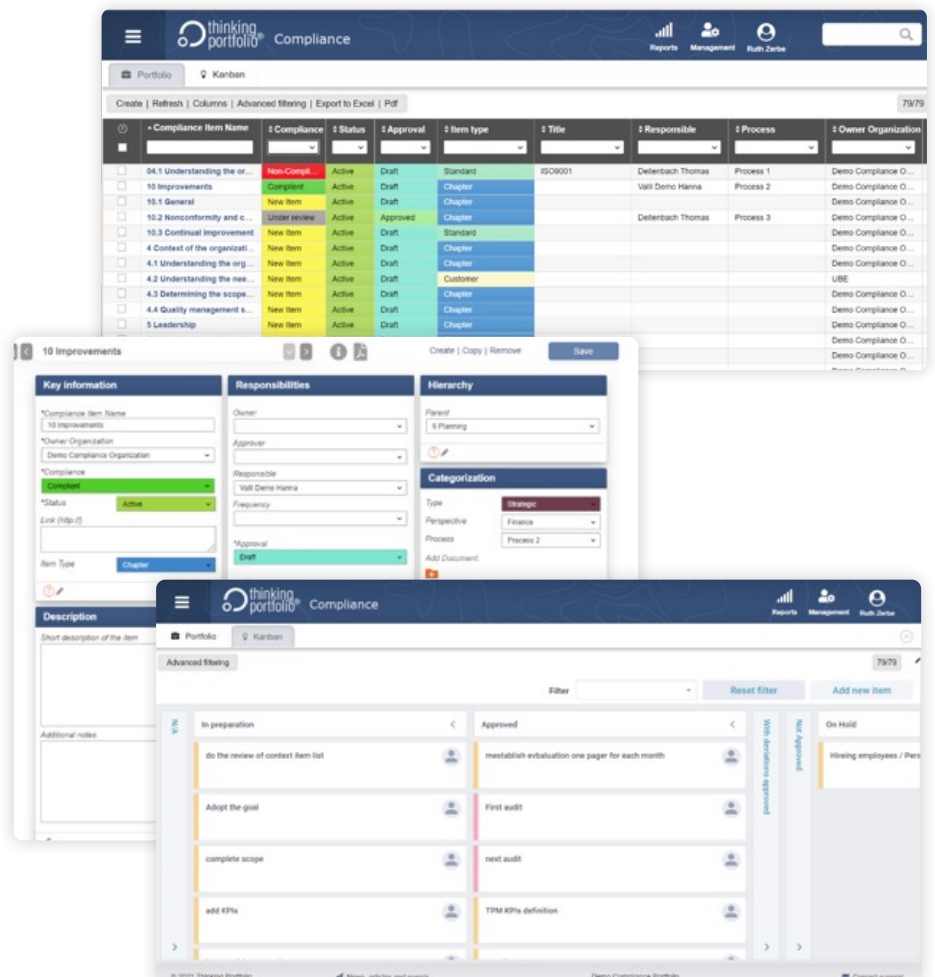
thinking portfolio® Compliance

Reports Management Ruth Zerbe

Portfolio Kanban

Create | Refresh | Columns | Advanced filtering | Export to Excel | Pdf

79/79

| | Compliance Item Name | Compliance | Status | Approval | Item type | Title | Responsible | Process | Owner Organization |
|---|---|---|---|---|---|---|---|---|---|
| | 04.1 Understanding the or... | Non-Compli... | Active | Draft | Standard | ISO9001 | Dellenbach Thomas | Process 1 | Demo Compliance O... |
| | 10 Improvements | Complient | Active | Draft | Chapter | | Valli Demo Hanna | Process 2 | Demo Compliance O... |
| | 10.1 General | New item | Active | Draft | Chapter | | | | Demo Compliance O... |
| | 10.2 Nonconformity and c... | Under review | Active | Approved | Chapter | | Dellenbach Thomas | Process 3 | Demo Compliance O... |
| | 10.3 Continual improvement | New item | Active | Draft | Standard | | | | Demo Compliance O... |
| | 4 Context of the organizati... | New item | Active | Draft | Chapter | | | | Demo Compliance O... |
| | 4.1 Understanding the org... | New item | Active | Draft | Chapter | | | | Demo Compliance O... |
| | 4.2 Understanding the nee... | New item | Active | Draft | Customer | | | | UBE |
| | 4.3 Determining the scope... | New item | Active | Draft | Chapter | | | | Demo Compliance O... |
| | 4.4 Quality management s... | New item | Active | Draft | Chapter | | | | Demo Compliance O... |
| | 5 Leadership | New item | Active | Draft | Chapter | | | | Demo Compliance O... |

10 Improvements

Create | Copy | Remove

Save

Key information
*Compliance Item Name
10 Improvements
*Owner Organization
Demo Compliance Organization
*Compliance
Complient
*Status
Active
Link (http://)
Item Type
Chapter

Responsibilities
Owner
Approver
Responsible
Valli Demo Hanna
Frequency
*Approval
Draft

Hierarchy
Parent
6 Planning

Categorization
Type
Strategic
Perspective
Finance
Process
Process 2
Add Document

Description
Short description of the item
Additional notes

thinking portfolio® Compliance

Reports Management Ruth Zerbe

Portfolio Kanban

Advanced filtering

79/79

Filter

Reset filter

Add new item

N/A

In preparation
do the review of context item list
Adopt the goal
complete scope
add KPIs

Approved
mestablish evbaluation one pager for each month
First audit
next audit
TPM KPIs definition

With deviations approved

Not Approved

On Hold
Hiring employees / Pers